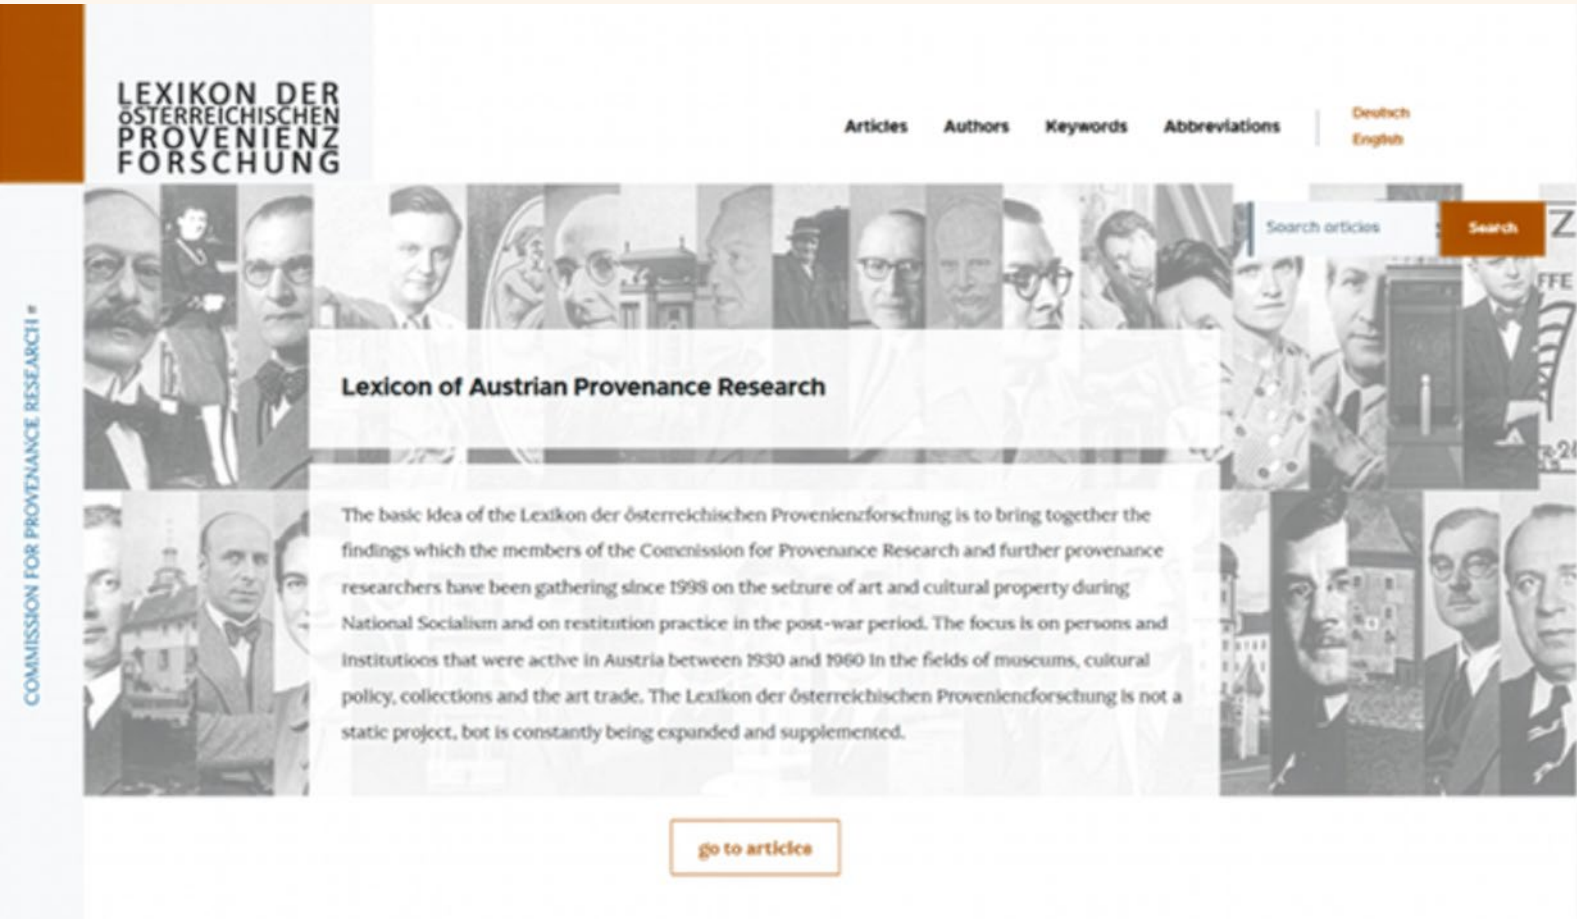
LEXIKON DER ÖSTERREICHISCHEN PROVENIENZ FORSCHUNG

Articles Authors Keywords Abbreviations

Deutsch
English

COMMISSION FOR PROVENANCE RESEARCH

Search articles
Search

Lexicon of Austrian Provenance Research

The basic idea of the Lexikon der österreichischen Provenienzforschung is to bring together the findings which the members of the Commission for Provenance Research and further provenance researchers have been gathering since 1998 on the seizure of art and cultural property during National Socialism and on restitution practice in the post-war period. The focus is on persons and institutions that were active in Austria between 1930 and 1960 in the fields of museums, cultural policy, collections and the art trade. The Lexikon der österreichischen Provenienzforschung is not a static project, but is constantly being expanded and supplemented.

go to articles